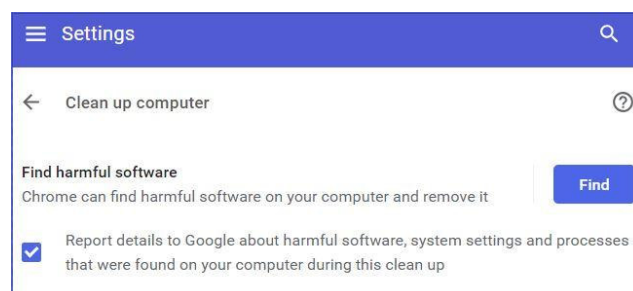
Settings

Clean up computer

Find harmful software
Chrome can find harmful software on your computer and remove it

Find

Report details to Google about harmful software, system settings and processes that were found on your computer during this clean up